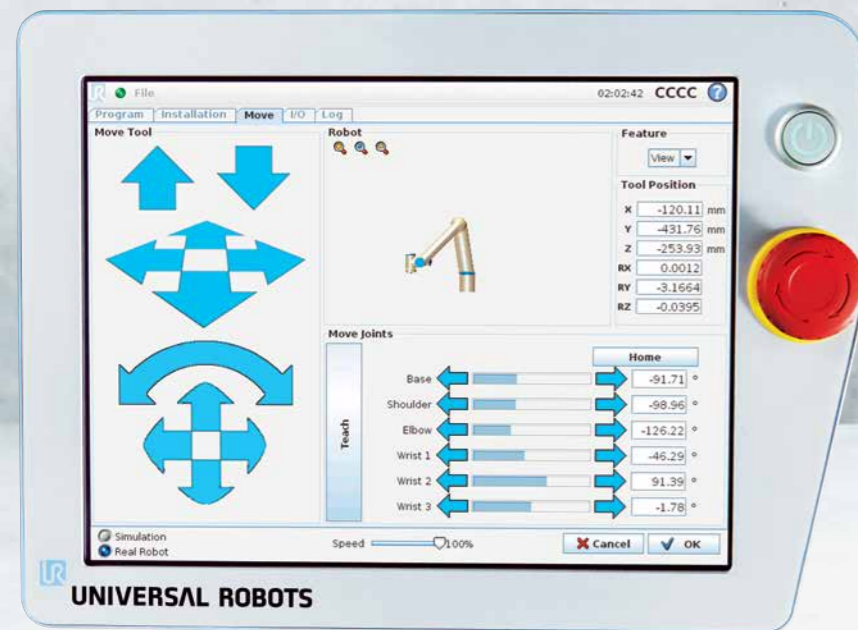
File 02:02:42 CCCC ?

Program | Installation | Move | I/O | Log

Move Tool

Robot

Feature
View

Tool Position
| X | -120.11 | mm |
|---|---|---|
| Y | -431.76 | mm |
| Z | -253.93 | mm |
| RX | 0.0012 | |
| RY | -3.1664 | |
| RZ | -0.0395 | |

Move Joints
Home
Teach
| Base | -91.71 | ° |
|---|---|---|
| Shoulder | -98.96 | ° |
| Elbow | -126.22 | ° |
| Wrist 1 | -46.29 | ° |
| Wrist 2 | 91.39 | ° |
| Wrist 3 | -1.78 | ° |

Simulation
Real Robot
Speed 100%
Cancel OK

UNIVERSAL ROBOTS